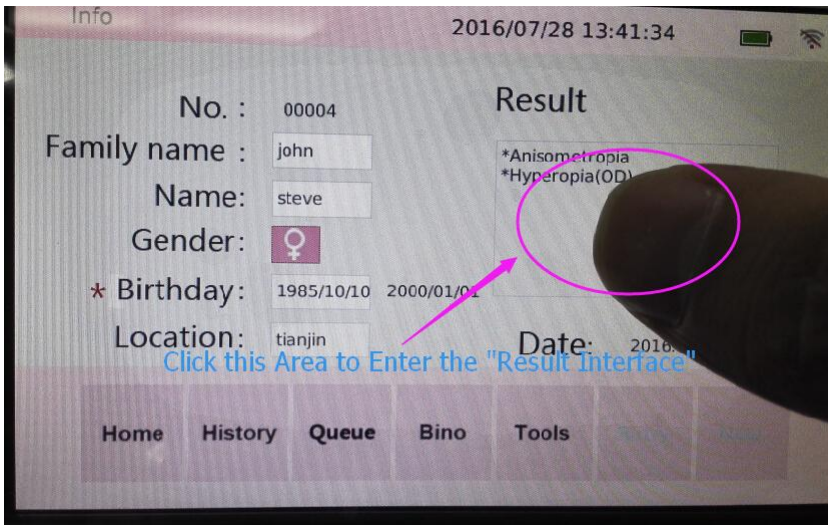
Info

2016/07/28 13:41:34

No. : 00004

Family name : john

Name: steve

Gender: ♀

* Birthday: 1985/10/10 2000/01/01

Location: tianjin

Result

*Anisometropia
*Hyperopia(OD)

Date: 2016.

Click this Area to Enter the "Result Interface"

Home History Queue Bino Tools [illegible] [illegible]